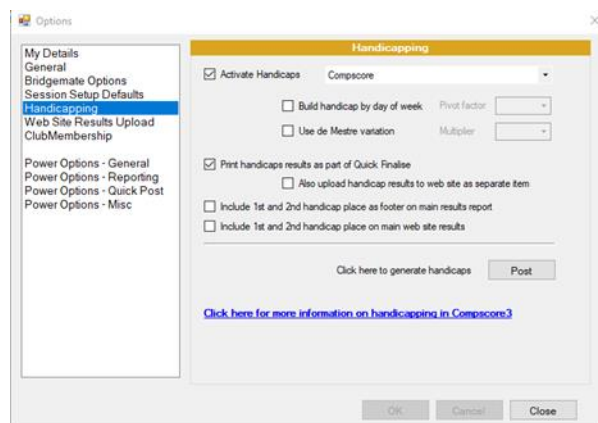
Options

My Details
General
Bridgemate Options
Session Setup Defaults
Handicapping
Web Site Results Upload
ClubMembership

Power Options - General
Power Options - Reporting
Power Options - Quick Post
Power Options - Misc

Handicapping

Activate Handicaps Compscore

Build handicap by day of week Pivot factor

Use de Mestre variation Multiplier

Print handicaps results as part of Quick Finalise

Also upload handicap results to web site as separate item

Include 1st and 2nd handicap place as footer on main results report

Include 1st and 2nd handicap place on main web site results

Click here to generate handicaps Post

Click here for more information on handicapping in Compscore3

OK Cancel Close